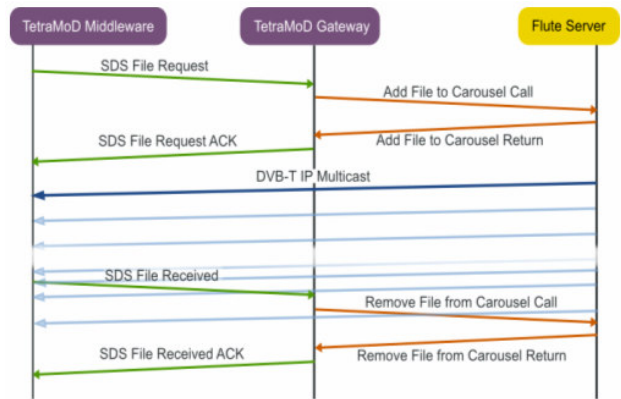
TetraMoD Middleware

TetraMoD Gateway

Flute Server

SDS File Request

Add File to Carousel Call

SDS File Request ACK

Add File to Carousel Return

DVB-T IP Multicast

SDS File Received

Remove File from Carousel Call

SDS File Received ACK

Remove File from Carousel Return